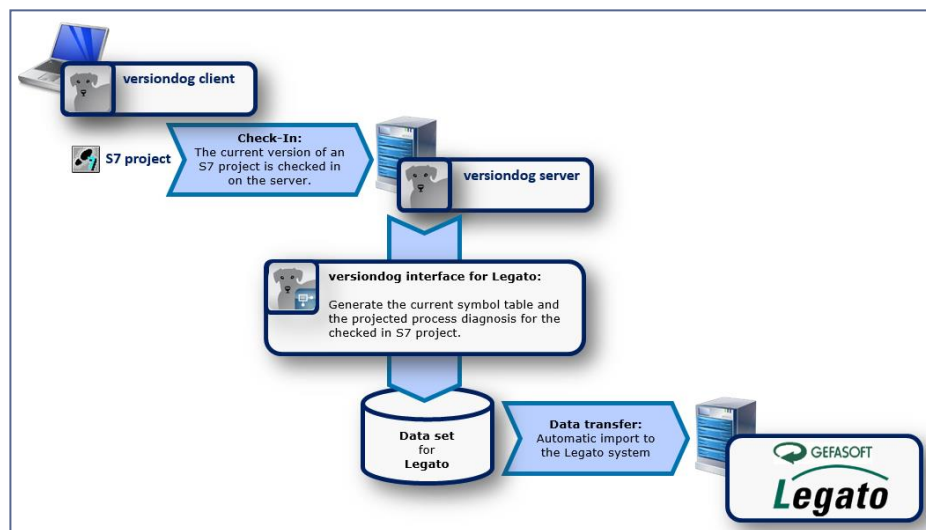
versiondog client

S7 project

Check-In:
The current version of an S7 project is checked in on the server.

versiondog server

versiondog interface for Legato:

Generate the current symbol table and the projected process diagnosis for the checked in S7 project.

Data set for Legato

Data transfer:
Automatic import to the Legato system

GEFASOFT

Legato